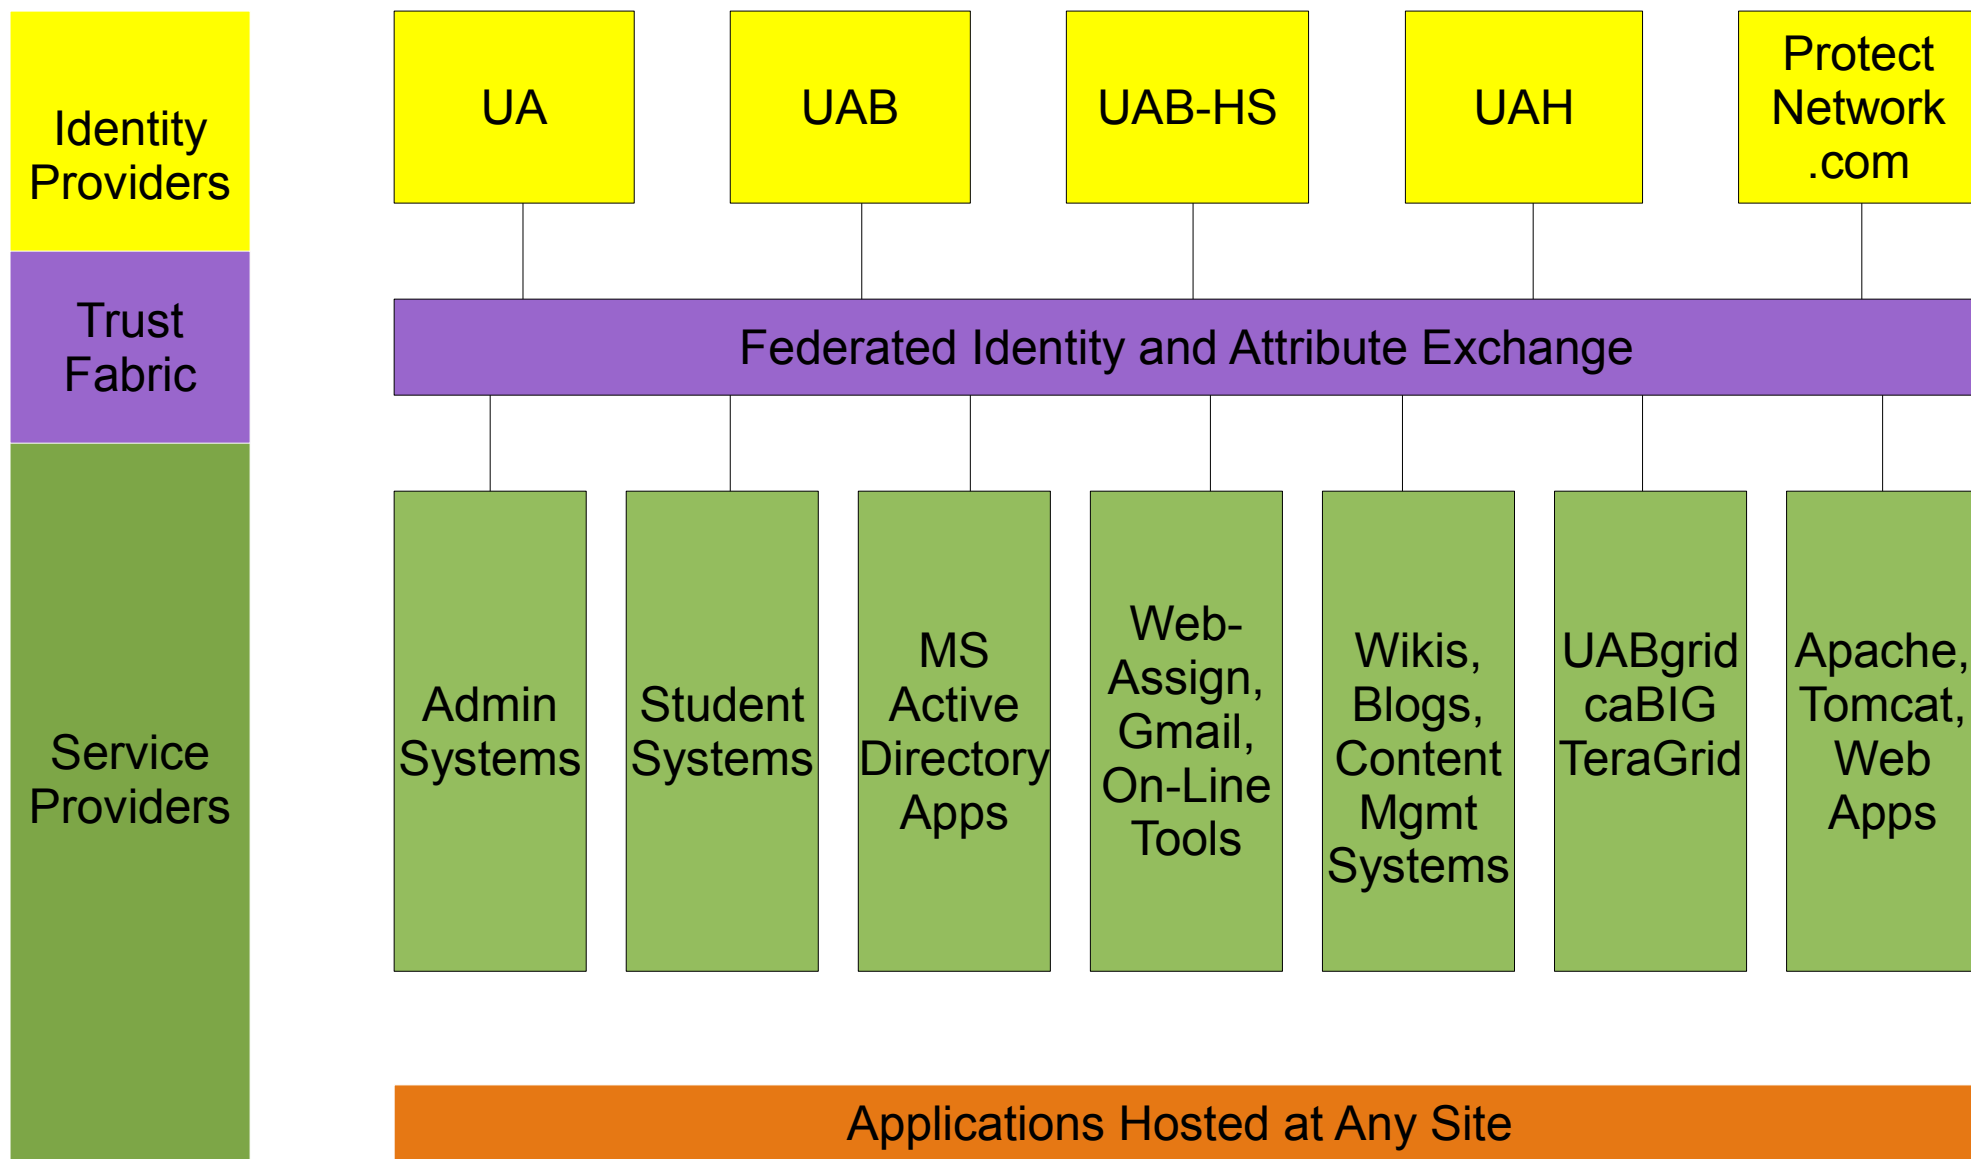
Identity Providers

Trust Fabric

Service Providers

UA

UAB

UAB-HS

UAH

Protect Network .com

Federated Identity and Attribute Exchange

Admin Systems

Student Systems

MS Active Directory Apps

Web-Assign, Gmail, On-Line Tools

Wikis, Blogs, Content Mgmt Systems

UABgrid caBIG TeraGrid

Apache, Tomcat, Web Apps

Applications Hosted at Any Site